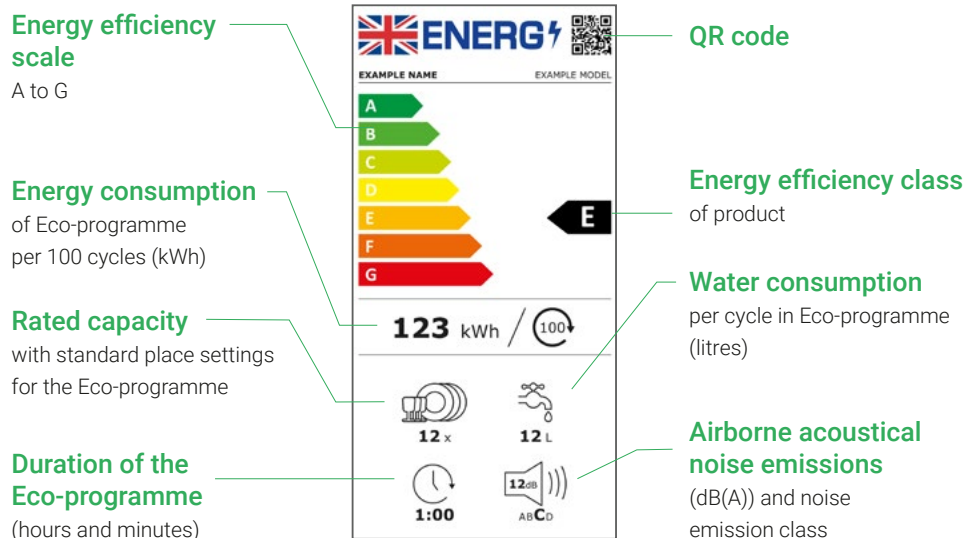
Energy efficiency scale
A to G

Energy consumption
of Eco-programme per 100 cycles (kWh)

Rated capacity
with standard place settings for the Eco-programme

Duration of the Eco-programme
(hours and minutes)

ENERG

EXAMPLE NAME EXAMPLE MODEL

A
B
C
D
E
F
G

E

123 kWh / 100

12 x
12 L

1:00
12dB
ABCD

QR code

Energy efficiency class
of product

Water consumption
per cycle in Eco-programme (litres)

Airborne acoustical noise emissions
(dB(A)) and noise emission class